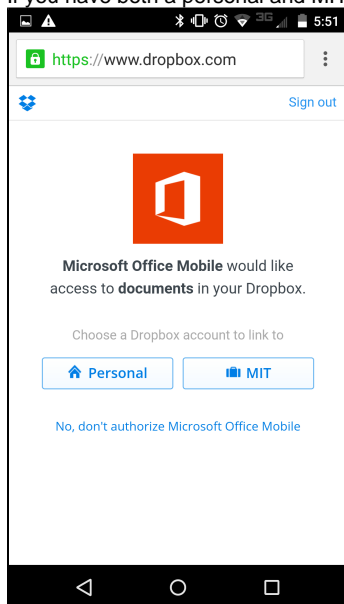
If you have both a personal and MIT

3G 5:51

https://www.dropbox.com

Sign out

Microsoft Office Mobile would like access to documents in your Dropbox.

Choose a Dropbox account to link to

Personal

MIT

No, don't authorize Microsoft Office Mobile